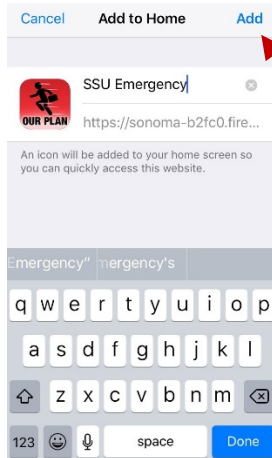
Cancel Add to Home Add

OUR PLAN

SSU Emergency

https://sonoma-b2fc0.fire...

An icon will be added to your home screen so you can quickly access this website.

Emergency" mergency's

q w e r t y u i o p

a s d f g h j k l

z x c v b n m

123 space Done